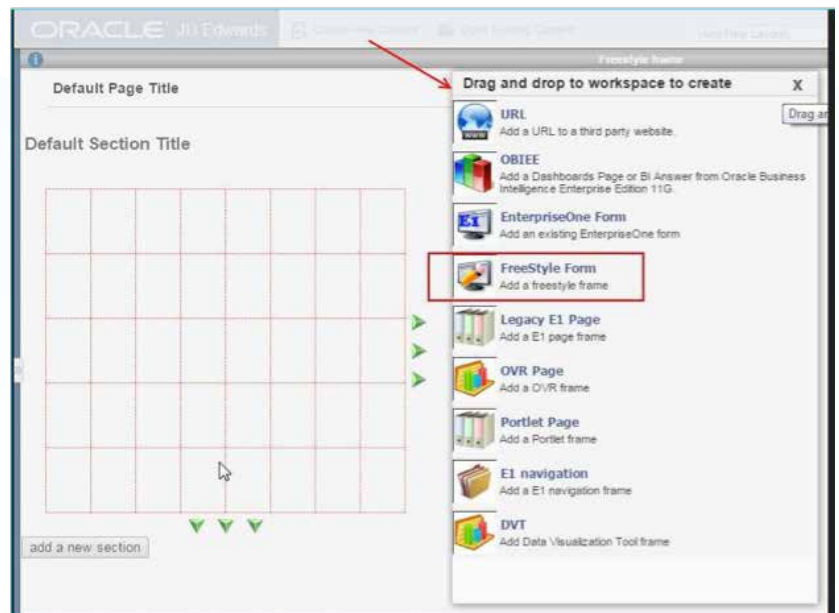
ORACLE JD Edwards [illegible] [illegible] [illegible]

Freestyle frame

Default Page Title

Default Section Title

add a new section

Drag and drop to workspace to create X

Drag ar

URL
Add a URL to a third party website.

OBIEE
Add a Dashboards Page or BI Answer from Oracle Business Intelligence Enterprise Edition 11G.

E1 EnterpriseOne Form
Add an existing EnterpriseOne form

FreeStyle Form
Add a freestyle frame

Legacy E1 Page
Add a E1 page frame

OVR Page
Add a OVR frame

Portlet Page
Add a Portlet frame

E1 navigation
Add a E1 navigation frame

DVT
Add Data Visualization Tool frame